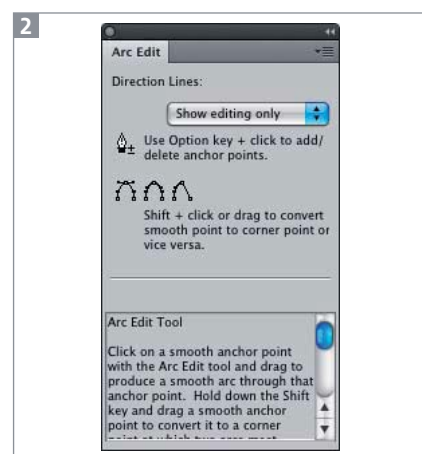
2

Arc Edit

Direction Lines:

Show editing only

Use Option key + click to add/ delete anchor points.

Shift + click or drag to convert smooth point to corner point or vice versa.

Arc Edit Tool

Click on a smooth anchor point with the Arc Edit tool and drag to produce a smooth arc through that anchor point. Hold down the Shift key and drag a smooth anchor point to convert it to a corner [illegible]